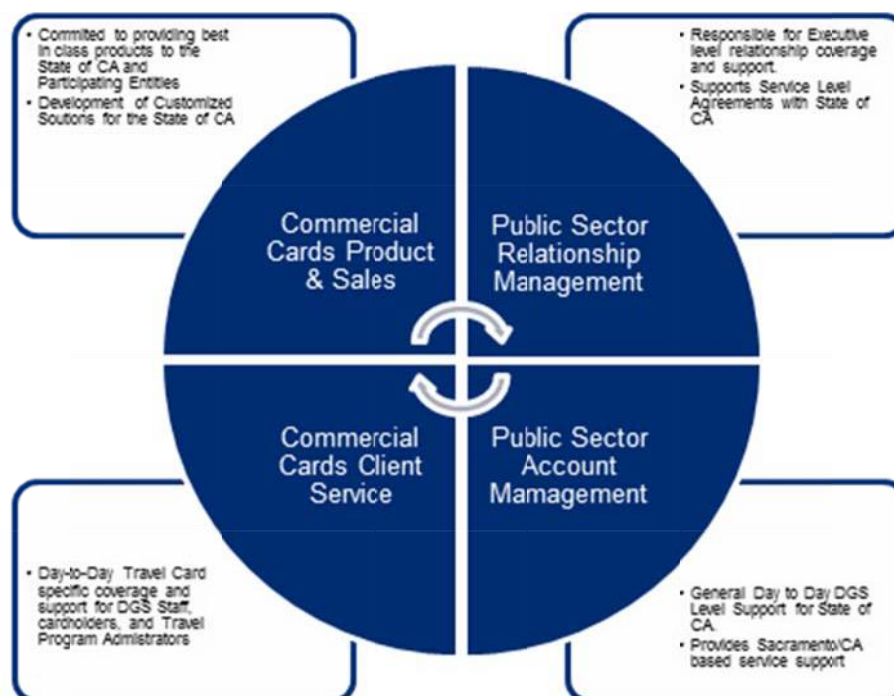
- Commited to providing best in class products to the State of CA and Participating Entities
- Development of Customized Soutions for the State of CA

- Responsible for Executive level relationship coverage and support.
- Supports Service Level Agreements with State of CA

Commercial Cards Product & Sales

Public Sector Relationship Management

Commercial Cards Client Service

Public Sector Account Mamagement

- Day-to-Day Travel Card specific coverage and support for DGS Staff, cardholders, and Travel Program Admistrators

- General Day to Day DGS Level Support for State of CA.
- Provides Sacramento/CA based service support